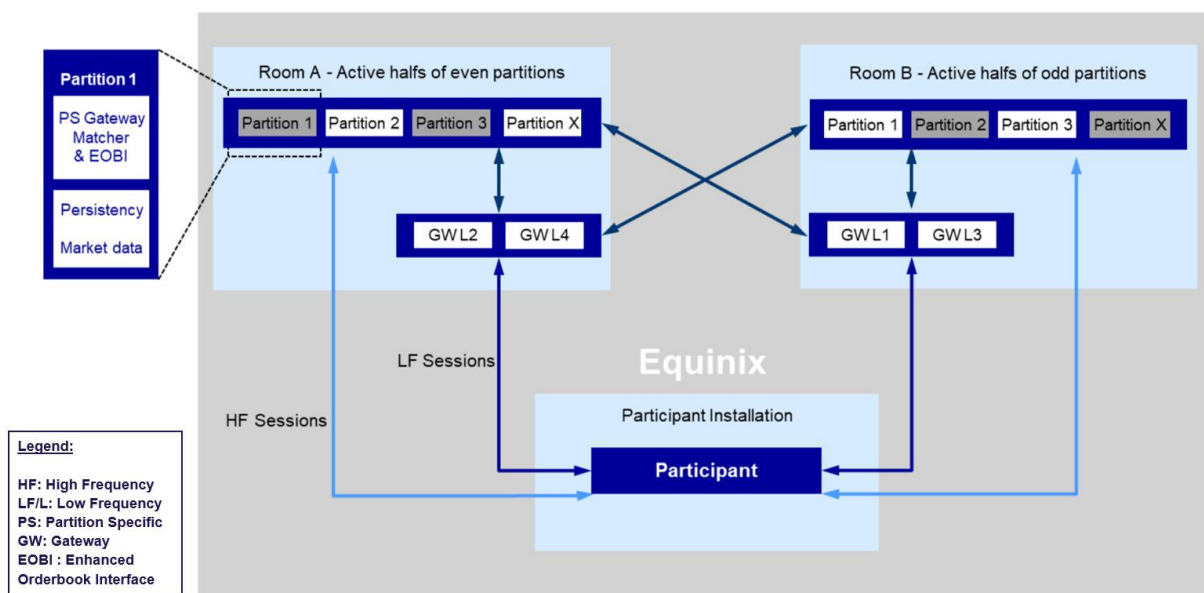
Partition 1

PS Gateway Matcher & EOBI

Persistency

Market data

Room A - Active halfs of even partitions

Partition 1 Partition 2 Partition 3 Partition X

GW L2 GW L4

Room B - Active halfs of odd partitions

Partition 1 Partition 2 Partition 3 Partition X

GW L1 GW L3

Equinix

LF Sessions

HF Sessions

Participant Installation

Participant

Legend:

HF: High Frequency
LF/L: Low Frequency
PS: Partition Specific
GW: Gateway
EOBI : Enhanced Orderbook Interface